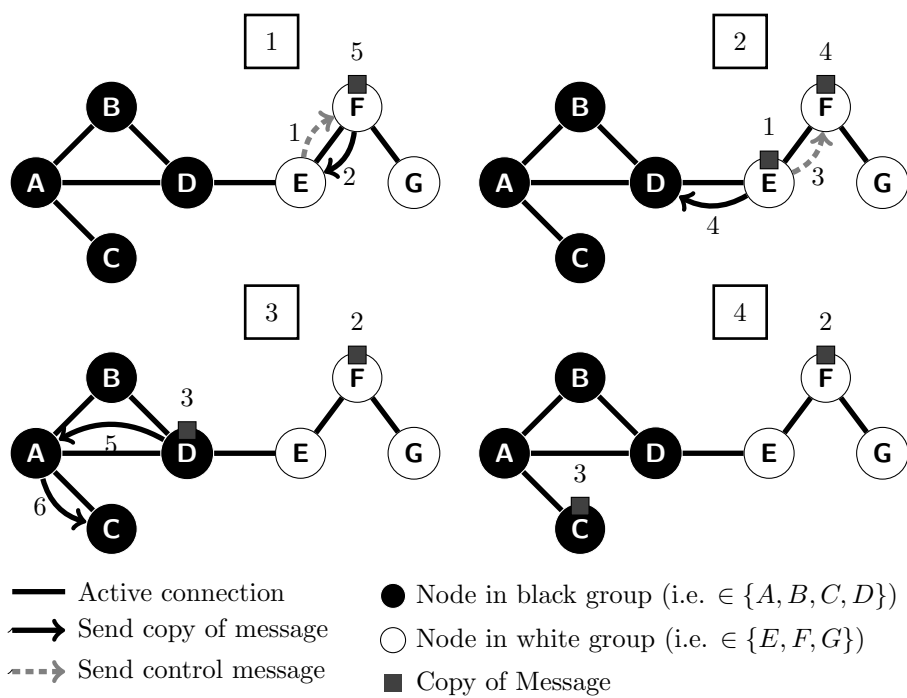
1

5

B

F

1

A

D

E

G

2

C

2

4

B

F

1

A

D

E

G

3

4

C

3

2

B

F

3

A

5

D

E

G

6

C

4

2

B

F

A

D

E

G

3

C

Active connection

Send copy of message

Send control message

Node in black group (i.e. $\in \{A, B, C, D\}$)

Node in white group (i.e. $\in \{E, F, G\}$)

Copy of Message